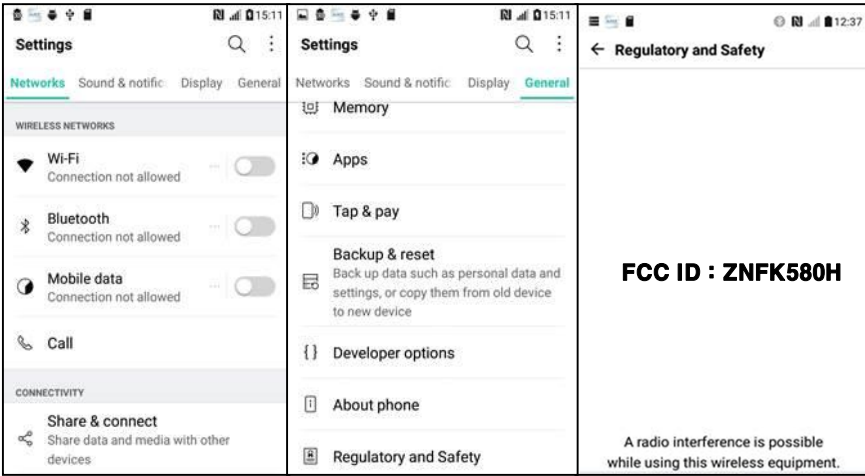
15:11

Settings

Networks Sound & notific Display General

WIRELESS NETWORKS

Wi-Fi
Connection not allowed

Bluetooth
Connection not allowed

Mobile data
Connection not allowed

Call

CONNECTIVITY

Share & connect
Share data and media with other devices

15:11

Settings

Networks Sound & notific Display General

Memory

Apps

Tap & pay

Backup & reset
Back up data such as personal data and settings, or copy them from old device to new device

Developer options

About phone

Regulatory and Safety

12:37

← Regulatory and Safety

FCC ID : ZNFK580H

A radio interference is possible while using this wireless equipment.